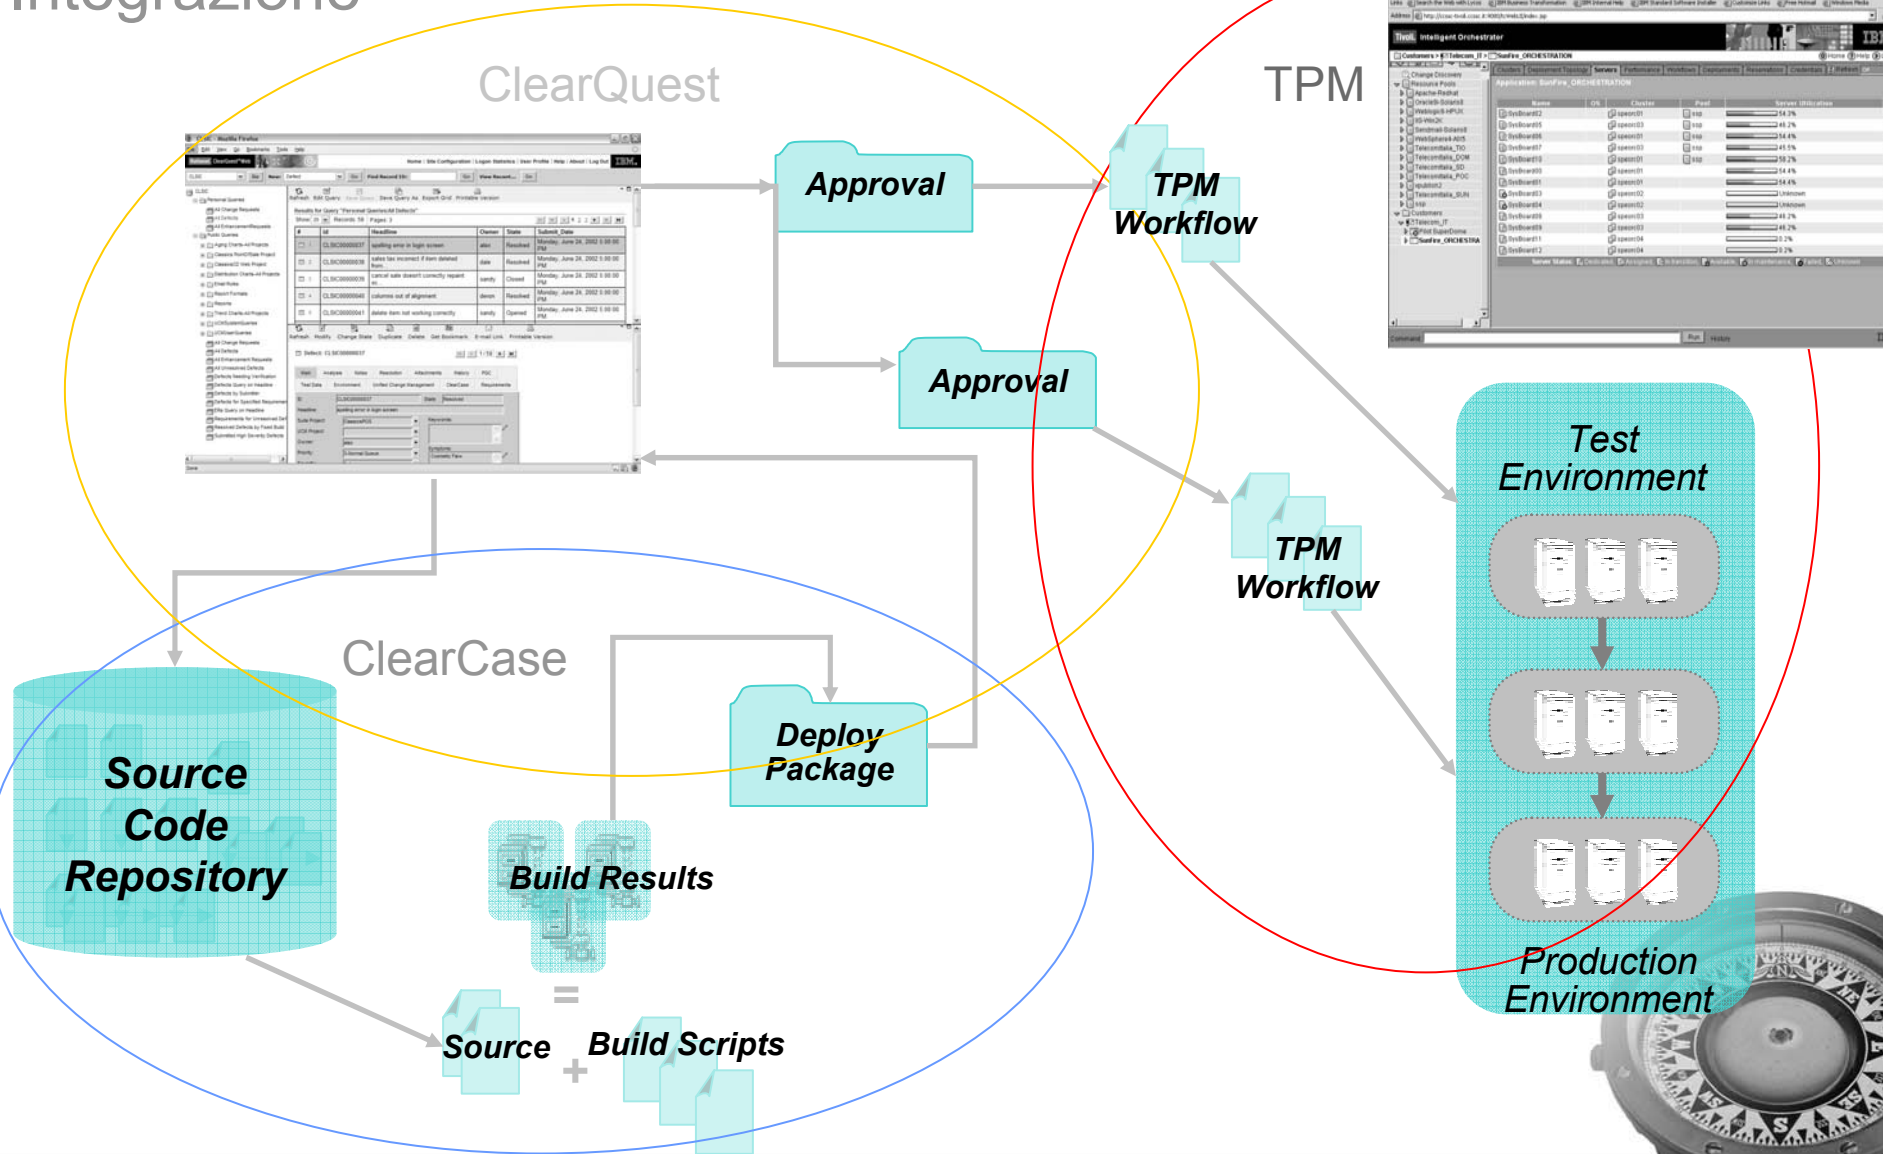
Integrazione

ClearQuest

TPM

Approval

TPM Workflow

Approval

Test Environment

TPM Workflow

ClearCase

Deploy Package

Source Code Repository

Build Results

=

Source

+

Build Scripts

Production Environment